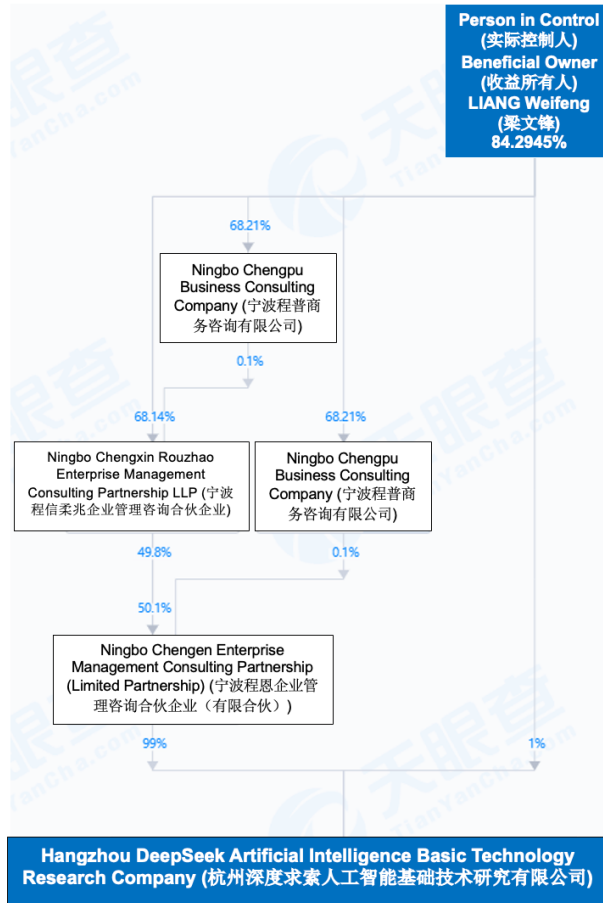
Person in Control (实际控制人) Beneficial Owner (收益所有人) LIANG Weifeng (梁文锋) 84.2945%

68.21%

Ningbo Chengpu Business Consulting Company (宁波程普商务咨询有限公司)

0.1%

68.14%

68.21%

Ningbo Chengxin Rouzhao Enterprise Management Consulting Partnership LLP (宁波程信柔兆企业管理咨询合伙企业)

Ningbo Chengpu Business Consulting Company (宁波程普商务咨询有限公司)

49.8%

0.1%

50.1%

Ningbo Chengen Enterprise Management Consulting Partnership (Limited Partnership) (宁波程恩企业管理咨询合伙企业（有限合伙）)

99%

1%

Hangzhou DeepSeek Artificial Intelligence Basic Technology Research Company (杭州深度求索人工智能基础技术研究有限公司)